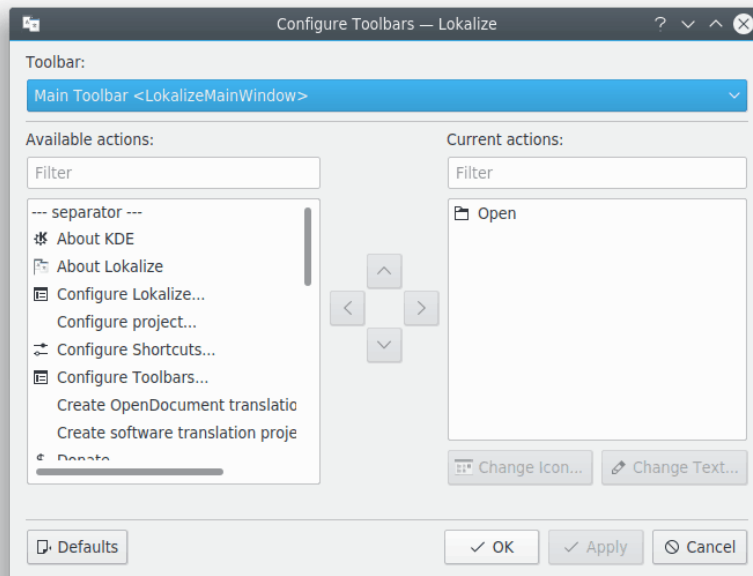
Configure Toolbars — Lokalize

Toolbar:

Main Toolbar <LokalizeMainWindow>

Available actions:

Filter

--- separator ---
About KDE
About Lokalize
Configure Lokalize...
Configure project...
Configure Shortcuts...
Configure Toolbars...
Create OpenDocument translatio
Create software translation proje
Donate

Current actions:

Filter

Open

Change Icon...
Change Text...

Defaults
OK
Apply
Cancel